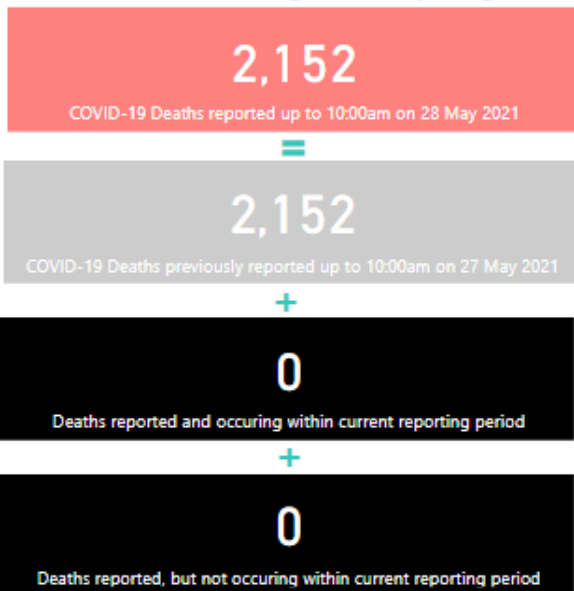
2,152

COVID-19 Deaths reported up to 10:00am on 28 May 2021

=

2,152

COVID-19 Deaths previously reported up to 10:00am on 27 May 2021

+

0

Deaths reported and occuring within current reporting period

+

0

Deaths reported, but not occuring within current reporting period